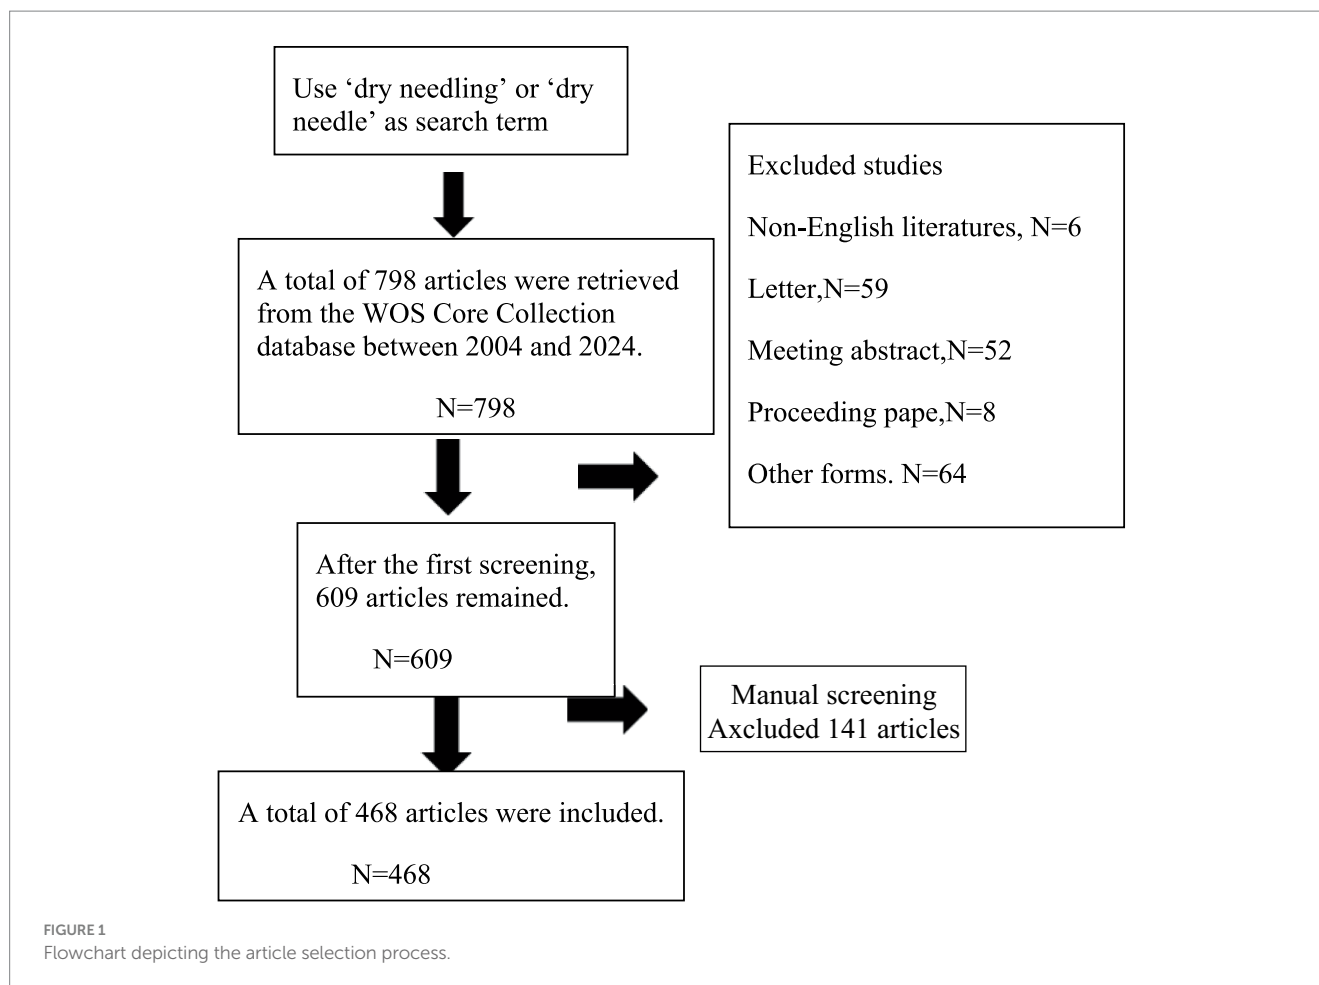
Use 'dry needling' or 'dry needle' as search term

Excluded studies

Non-English literatures, N=6

Letter,N=59

Meeting abstract,N=52

Proceeding pape,N=8

Other forms. N=64

A total of 798 articles were retrieved from the WOS Core Collection database between 2004 and 2024.

N=798

After the first screening, 609 articles remained.

N=609

Manual screening Axcluded 141 articles

A total of 468 articles were included.

N=468

FIGURE 1
Flowchart depicting the article selection process.